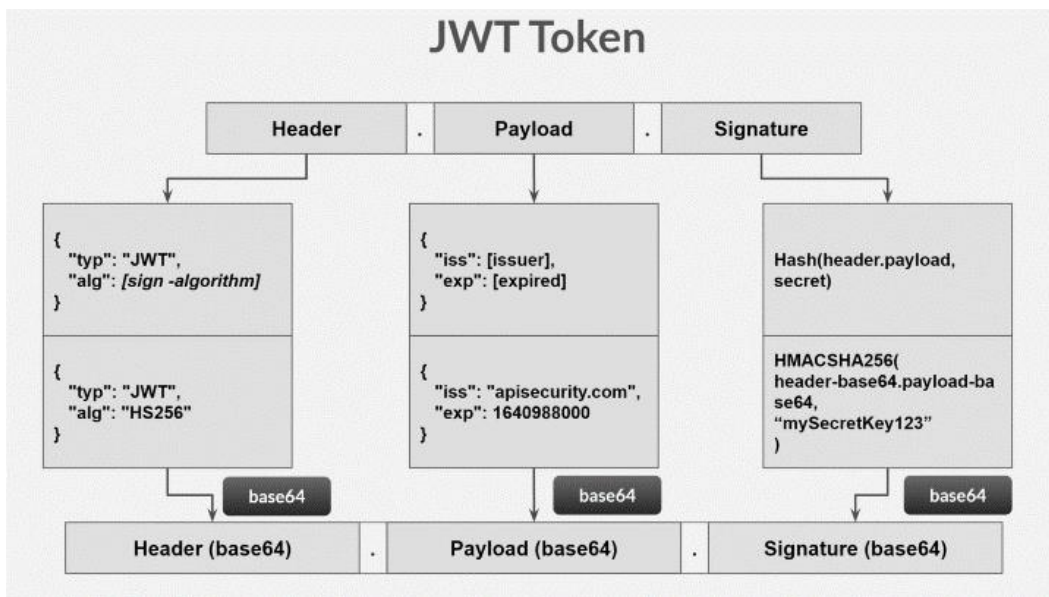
JWT Token

| Header | . | Payload | . | Signature |
|---|---|---|---|---|

{
"typ": "JWT",
"alg": [sign -algorithm]
}

{
"typ": "JWT",
"alg": "HS256"
}

{
"iss": [issuer],
"exp": [expired]
}

{
"iss": "apisecurity.com",
"exp": 1640988000
}

Hash(header.payload, secret)

HMACSHA256(
header-base64.payload-base64,
"mySecretKey123"
)

base64

base64

base64

| Header (base64) | . | Payload (base64) | . | Signature (base64) |
|---|---|---|---|---|